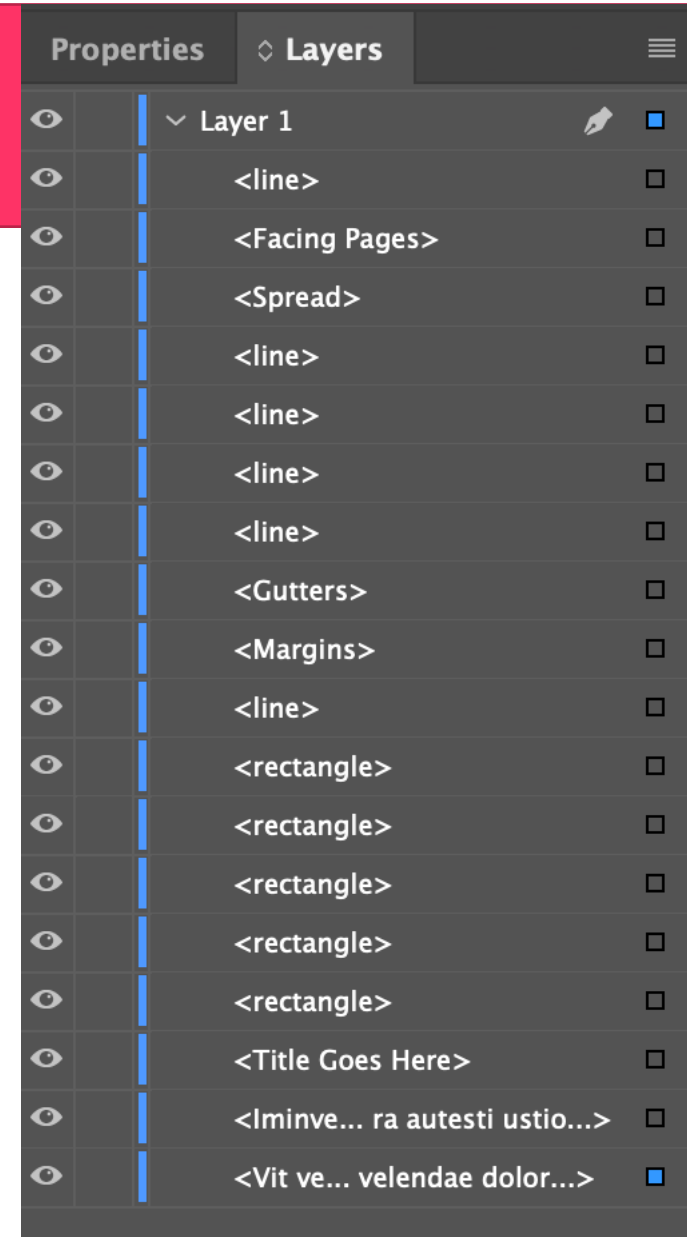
Properties Layers

Layer 1
<line>
<Facing Pages>
<Spread>
<line>
<line>
<line>
<line>
<Gutters>
<Margins>
<line>
<rectangle>
<rectangle>
<rectangle>
<rectangle>
<rectangle>
<Title Goes Here>
<Iminve... ra autesti ustio...>
<Vit ve... velendae dolor...>